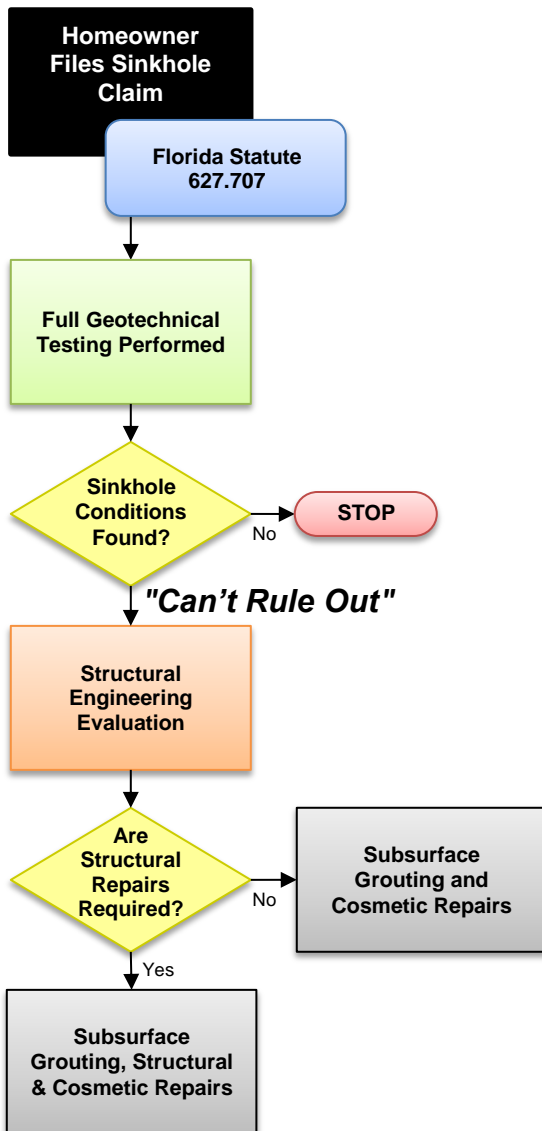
Homeowner Files Sinkhole Claim

Florida Statute 627.707

Full Geotechnical Testing Performed

Sinkhole Conditions Found?

No

STOP

"Can’t Rule Out"

Structural Engineering Evaluation

Are Structural Repairs Required?

No

Subsurface Grouting and Cosmetic Repairs

Yes

Subsurface Grouting, Structural & Cosmetic Repairs